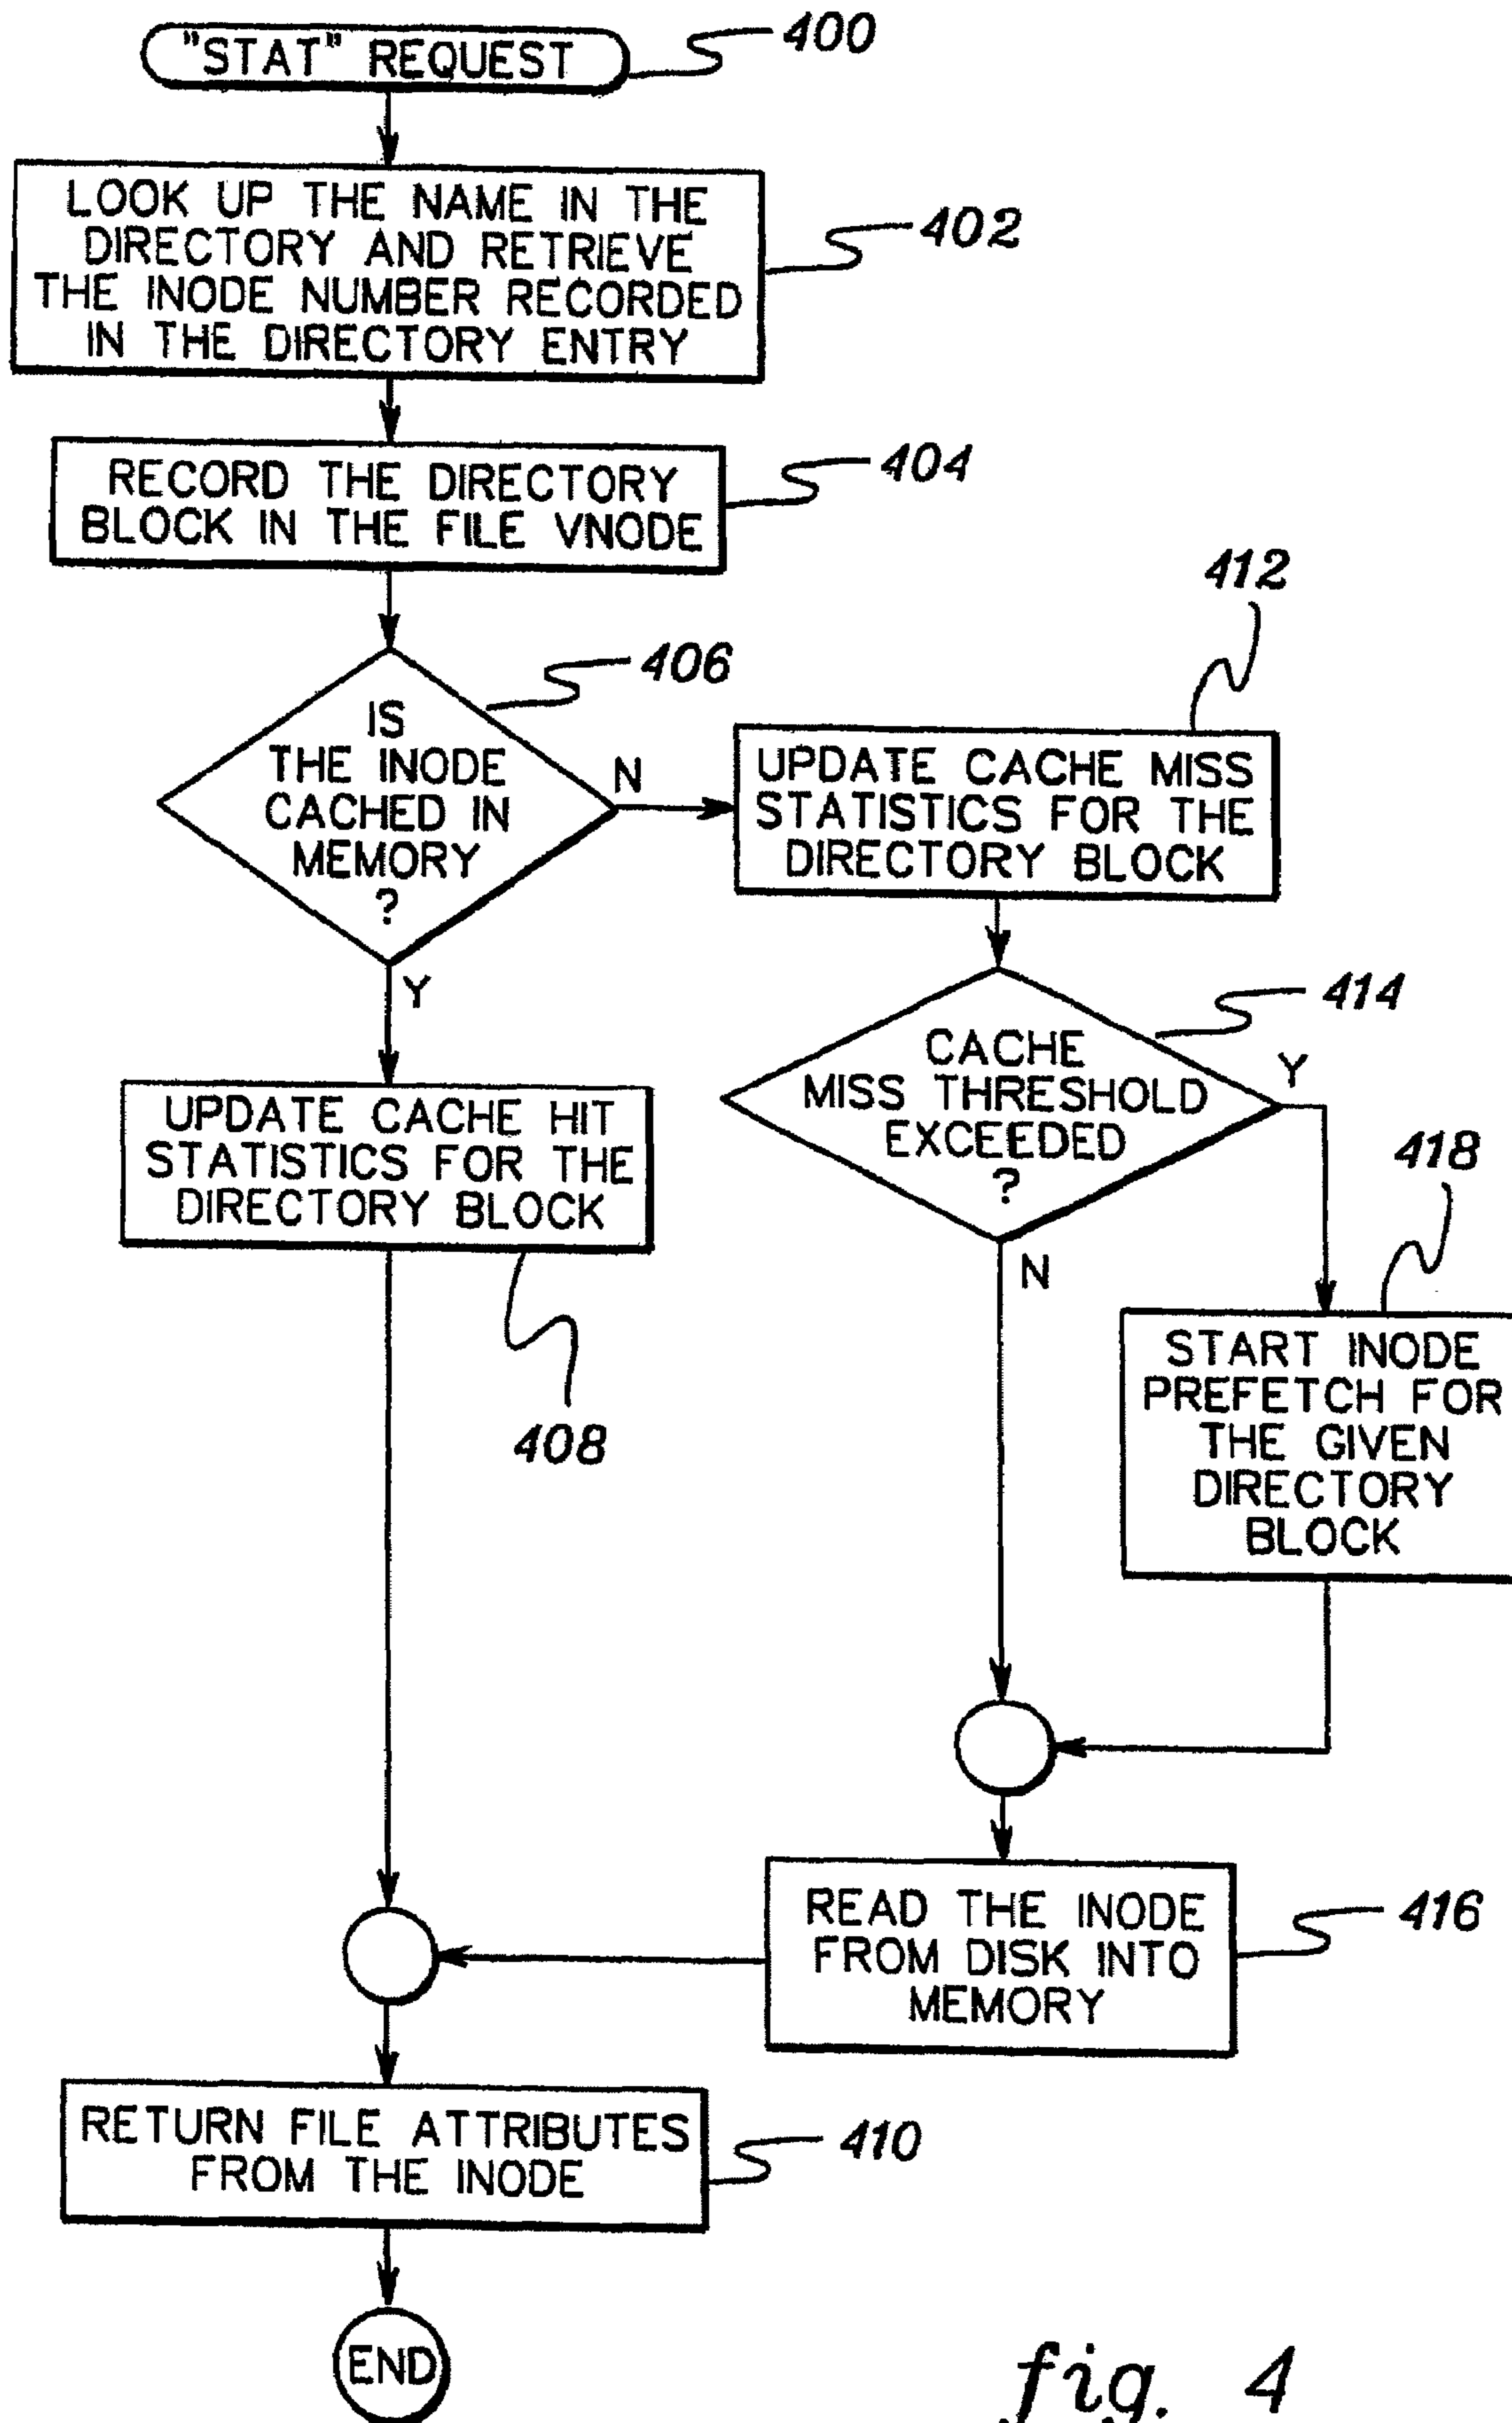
"STAT" REQUEST
400

LOOK UP THE NAME IN THE DIRECTORY AND RETRIEVE THE INODE NUMBER RECORDED IN THE DIRECTORY ENTRY
402

RECORD THE DIRECTORY BLOCK IN THE FILE VNODE
404

412

IS THE INODE CACHED IN MEMORY ?
406

N

UPDATE CACHE MISS STATISTICS FOR THE DIRECTORY BLOCK

Y

CACHE MISS THRESHOLD EXCEEDED ?
414

Y

UPDATE CACHE HIT STATISTICS FOR THE DIRECTORY BLOCK

418

N

START INODE PREFETCH FOR THE GIVEN DIRECTORY BLOCK

408

READ THE INODE FROM DISK INTO MEMORY
416

RETURN FILE ATTRIBUTES FROM THE INODE
410

END

fig. 4